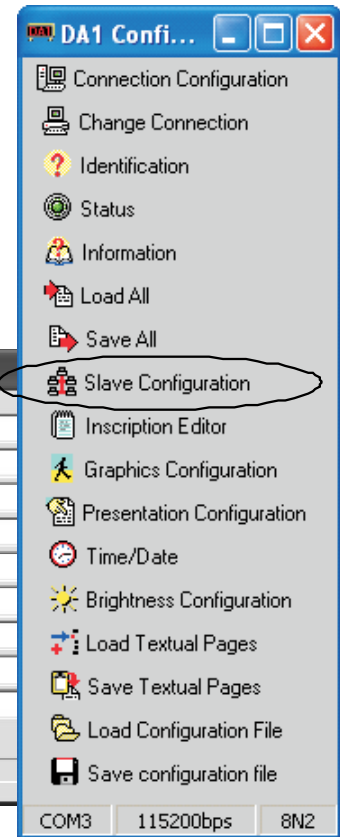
DA1 Confi...

Connection Configuration
Change Connection
Identification
Status
Information
Load All
Save All
Slave Configuration
Inscription Editor
Graphics Configuration
Presentation Configuration
Time/Date
Brightness Configuration
Load Textual Pages
Save Textual Pages
Load Configuration File
Save configuration file

COM3 | 115200bps | 8N2